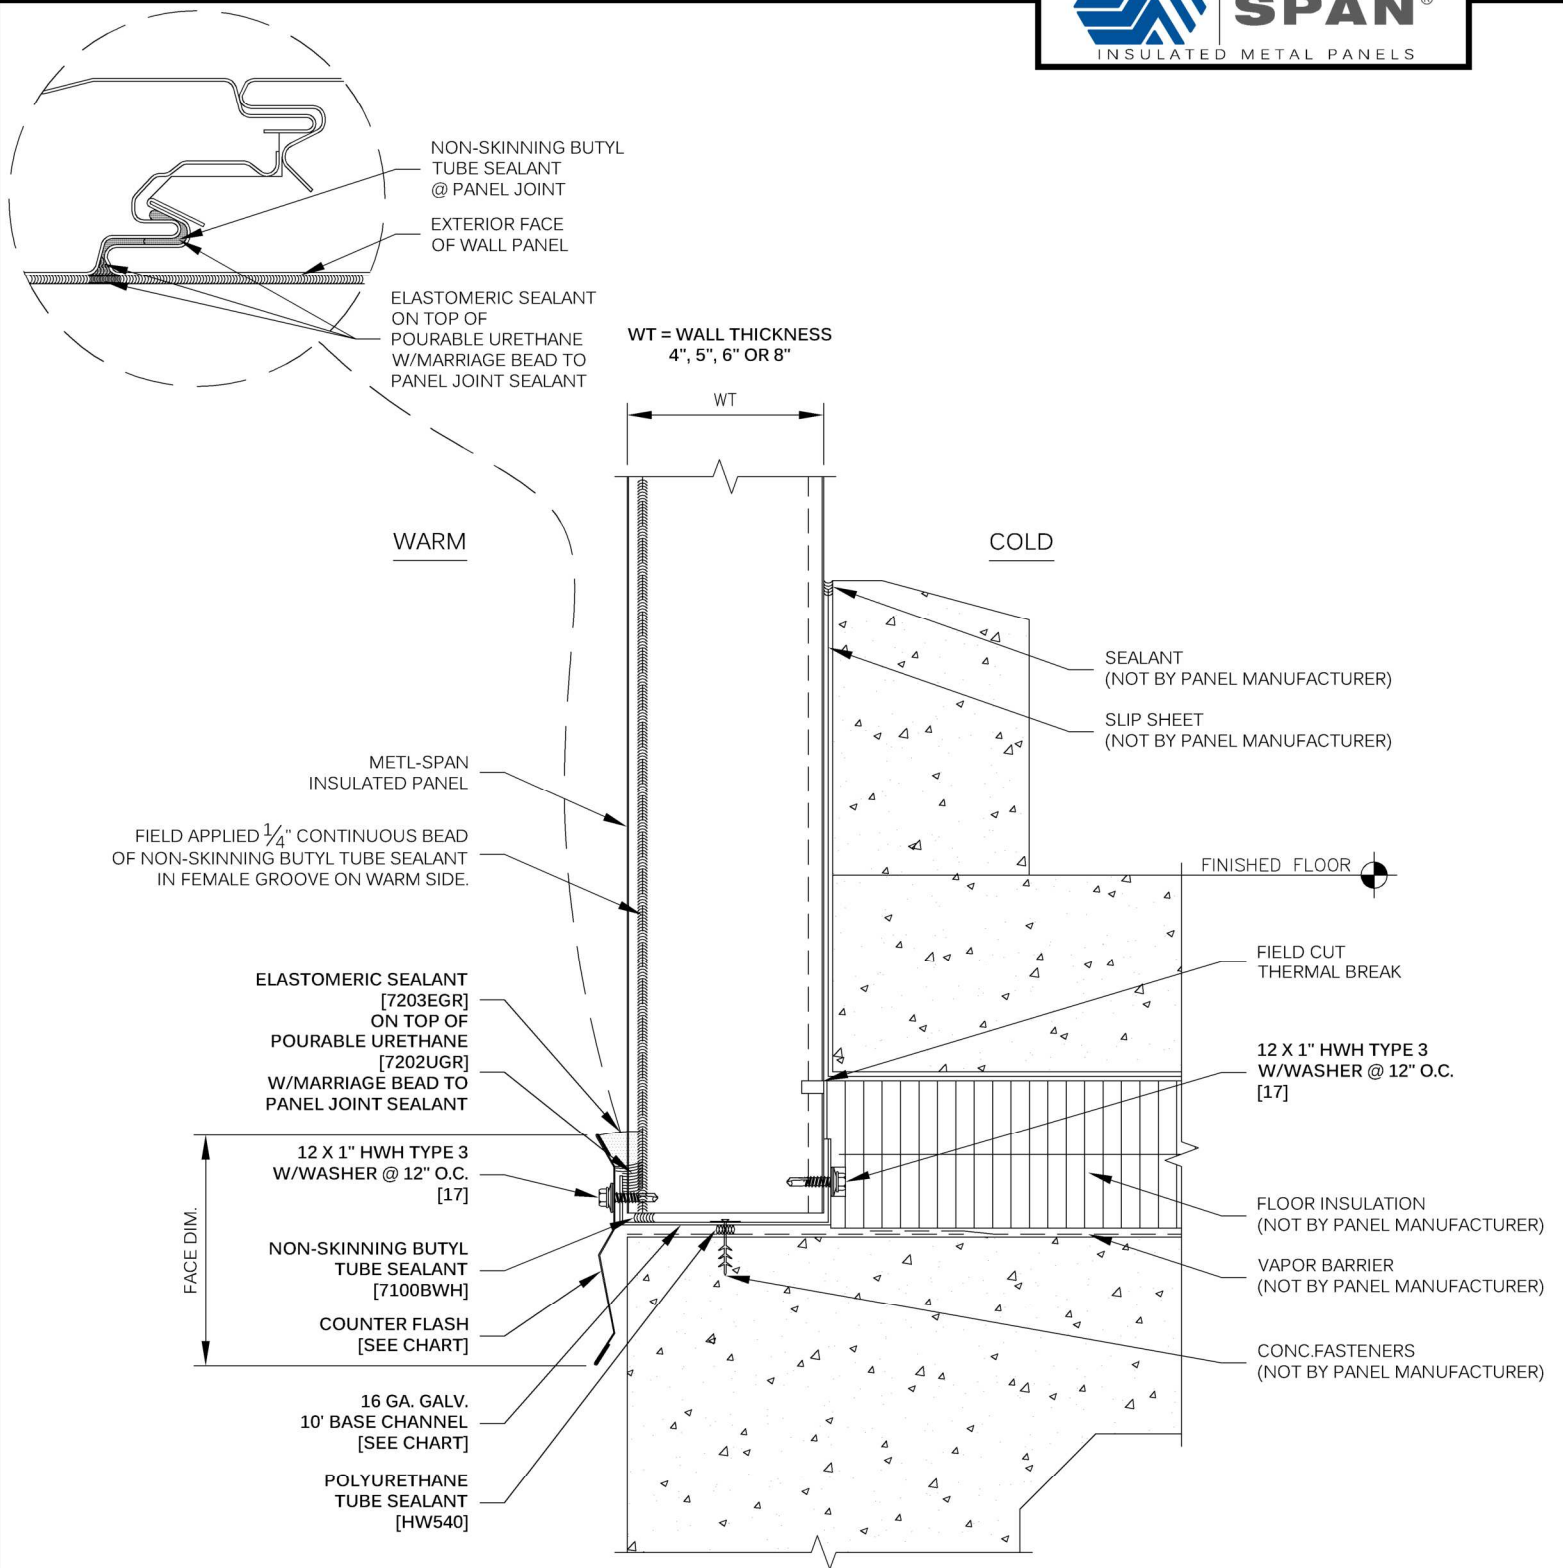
SPAN®
INSULATED METAL PANELS

NON-SKINNING BUTYL TUBE SEALANT @ PANEL JOINT

EXTERIOR FACE OF WALL PANEL

ELASTOMERIC SEALANT ON TOP OF POURABLE URETHANE W/MARRIAGE BEAD TO PANEL JOINT SEALANT

WT = WALL THICKNESS
4", 5", 6" OR 8"

WT

WARM

COLD

SEALANT
(NOT BY PANEL MANUFACTURER)

SLIP SHEET
(NOT BY PANEL MANUFACTURER)

METL-SPAN INSULATED PANEL

FIELD APPLIED $\frac{1}{4}$" CONTINUOUS BEAD OF NON-SKINNING BUTYL TUBE SEALANT IN FEMALE GROOVE ON WARM SIDE.

FINISHED FLOOR

FIELD CUT THERMAL BREAK

ELASTOMERIC SEALANT [7203EGR] ON TOP OF POURABLE URETHANE [7202UGR] W/MARRIAGE BEAD TO PANEL JOINT SEALANT

12 X 1" HWH TYPE 3 W/WASHER @ 12" O.C. [17]

12 X 1" HWH TYPE 3 W/WASHER @ 12" O.C. [17]

FACE DIM.

FLOOR INSULATION
(NOT BY PANEL MANUFACTURER)

NON-SKINNING BUTYL TUBE SEALANT [7100BWH]

VAPOR BARRIER
(NOT BY PANEL MANUFACTURER)

COUNTER FLASH [SEE CHART]

CONC.FASTENERS
(NOT BY PANEL MANUFACTURER)

16 GA. GALV. 10' BASE CHANNEL [SEE CHART]

POLYURETHANE TUBE SEALANT [HW540]